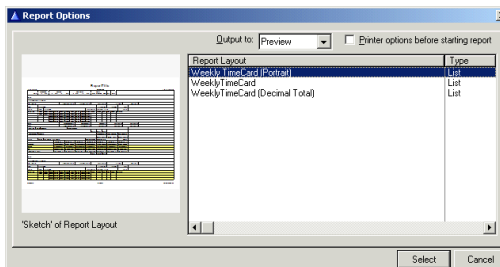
Report Options

Output to: Preview

Printer options before starting report

| Report Layout | Type |
|---|---|
| WeeklyTimeCard (Portrait) | List |
| WeeklyTimeCard | List |
| WeeklyTimeCard (Decimal Total) | List |

'Sketch' of Report Layout

Select

Cancel